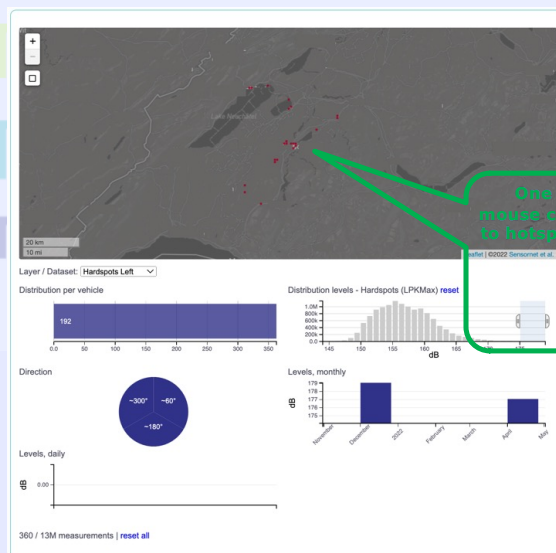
+
−
20 km
10 mi
Lake Neuchâtel
Leaflet | ©2022 Sensomet et al.
One
mouse c
to hotsp

Layer / Dataset: Hardspots Left

Distribution per vehicle

192

0.0 50 100 150 200 250 300 350

Distribution levels - Hardspots (LPKMax) reset

1.0M
800k
600k
400k
200k
0.0
145 150 155 160 165 170 175
dB

Direction

~300° ~60°
~180°

Levels, monthly

179
178
177
176
175
dB
November December 2022 February March April May

Levels, daily

dB
0.00

360 / 13M measurements | reset all